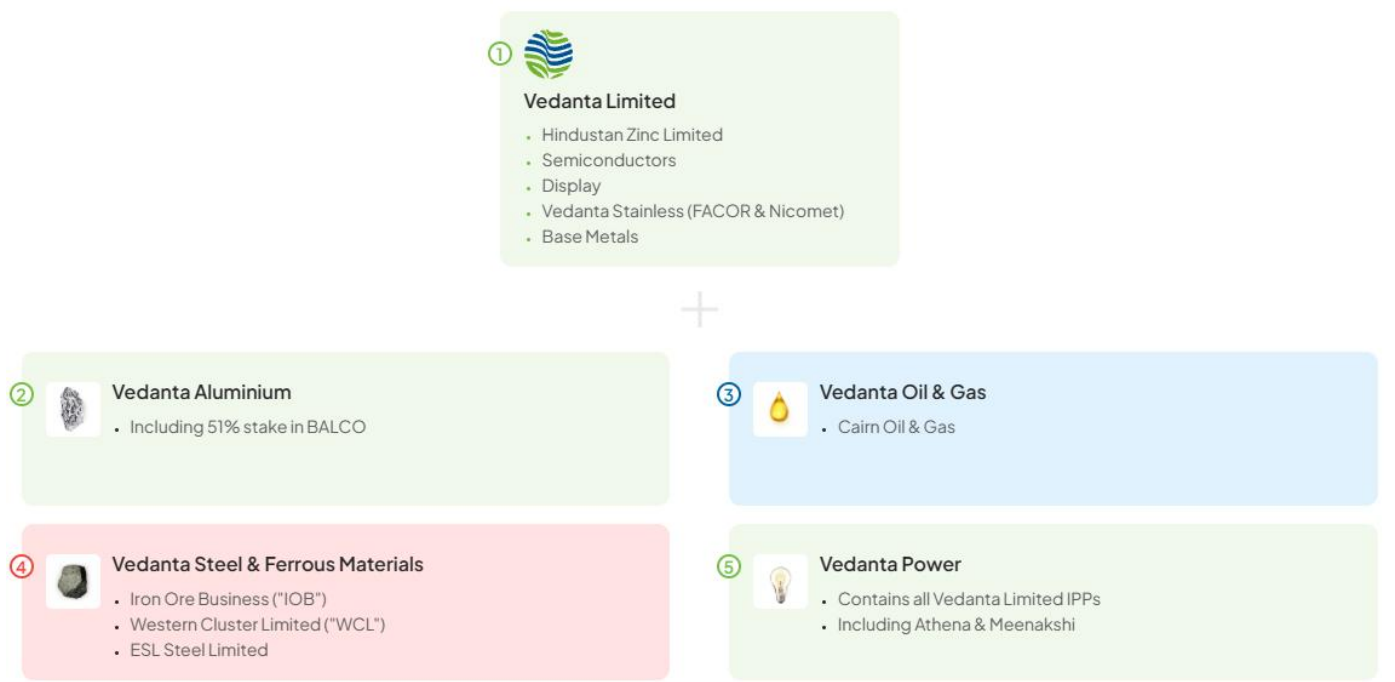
①
Vedanta Limited
- Hindustan Zinc Limited
- Semiconductors
- Display
- Vedanta Stainless (FACOR & Nicomet)
- Base Metals

+

②
Vedanta Aluminium
- Including 51% stake in BALCO

③
Vedanta Oil & Gas
- Cairn Oil & Gas

④
Vedanta Steel & Ferrous Materials
- Iron Ore Business ("IOB")
- Western Cluster Limited ("WCL")
- ESL Steel Limited

⑤
Vedanta Power
- Contains all Vedanta Limited IPPs
- Including Athena & Meenakshi